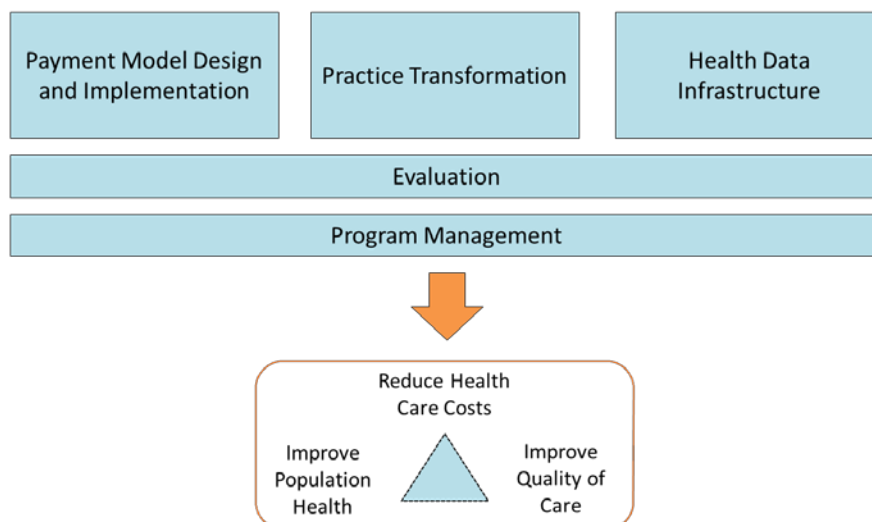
Payment Model Design and Implementation

Practice Transformation

Health Data Infrastructure

Evaluation

Program Management

Reduce Health Care Costs

Improve Population Health

Improve Quality of Care